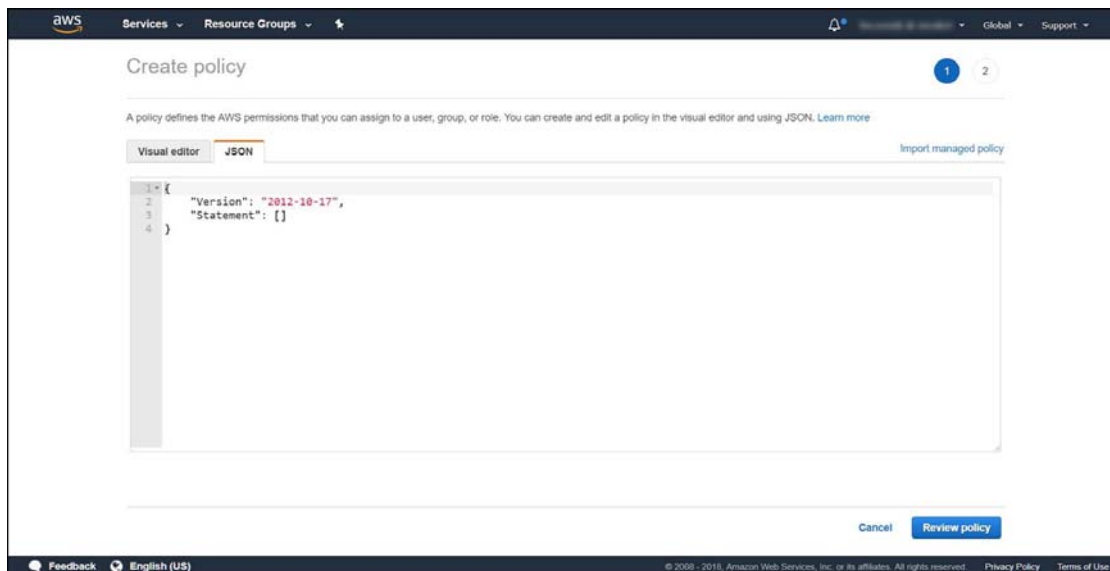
aws Services Resource Groups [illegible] Global Support

Create policy

1 2

A policy defines the AWS permissions that you can assign to a user, group, or role. You can create and edit a policy in the visual editor and using JSON. Learn more

Visual editor JSON

Import managed policy

1 {
2 "Version": "2012-10-17",
3 "Statement": []
4 }

Cancel Review policy

Feedback English (US)

© 2008 - 2018, Amazon Web Services, Inc. or its affiliates. All rights reserved. Privacy Policy Terms of Use